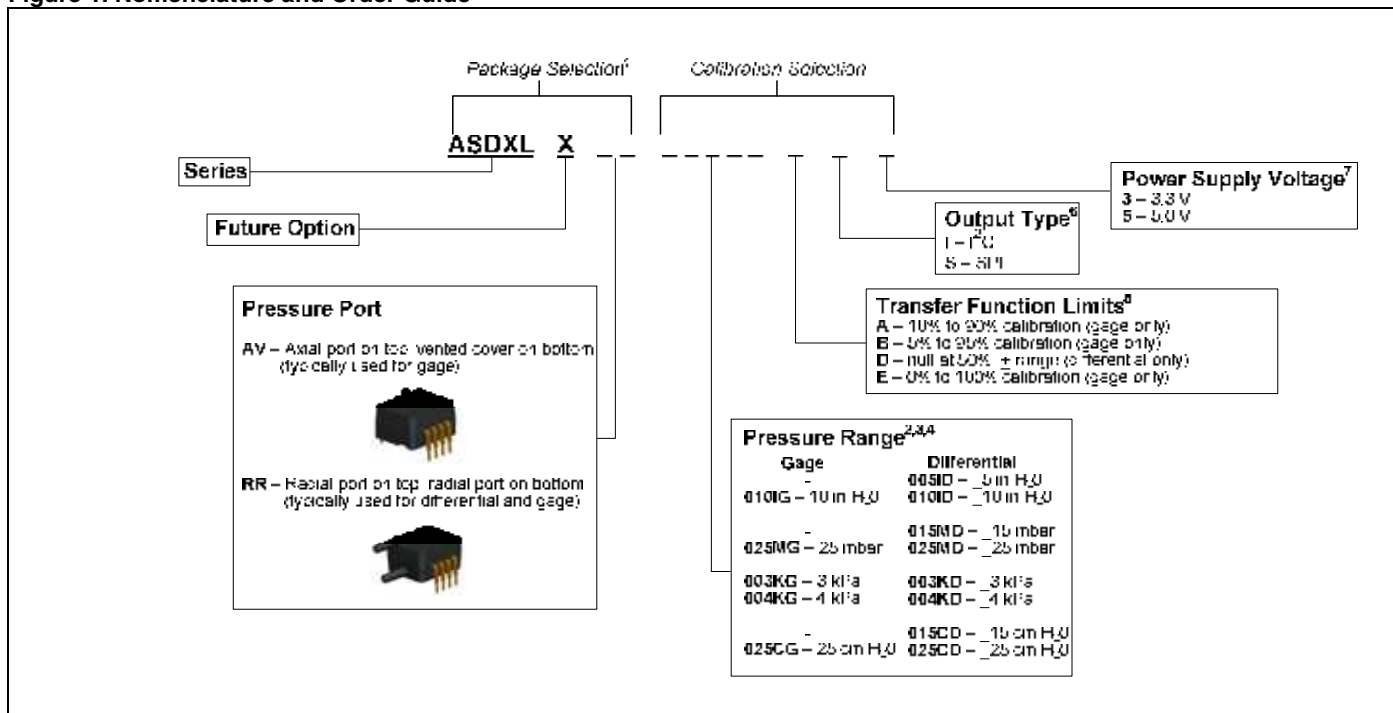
Figure 1. Nomenclature and Order Guide

Package Selection¹

Calibration Selection

ASDXL X _ _ _ _ _ _ _ _ _

Series

Future Option

Power Supply Voltage⁷
3 – 3.3 V
5 – 5.0 V

Output Type⁶
I – I²C
S – SPI

Transfer Function Limits⁵
A – 10% to 90% calibration (gage only)
B – 5% to 95% calibration (gage only)
D – null at 50% ± range (differential only)
E – 0% to 100% calibration (gage only)

Pressure Port
AV – Axial port on top, vented cover on bottom (typically used for gage)

RR – Radial port on top, radial port on bottom (typically used for differential and gage)

Pressure Range²,³,⁴

| Gage | Differential |
|---|---|
| - | 005ID – ±5 in $H_2O$ |
| 010IG – 10 in $H_2O$ | 010ID – ±10 in $H_2O$ |
| - | 015MD – ±15 mbar |
| 025MG – 25 mbar | 025MD – ±25 mbar |
| 003KG – 3 kPa | 003KD – ±3 kPa |
| 004KG – 4 kPa | 004KD – ±4 kPa |
| - | 015CD – ±15 cm $H_2O$ |
| 025CG – 25 cm $H_2O$ | 025CD – ±25 cm $H_2O$ |